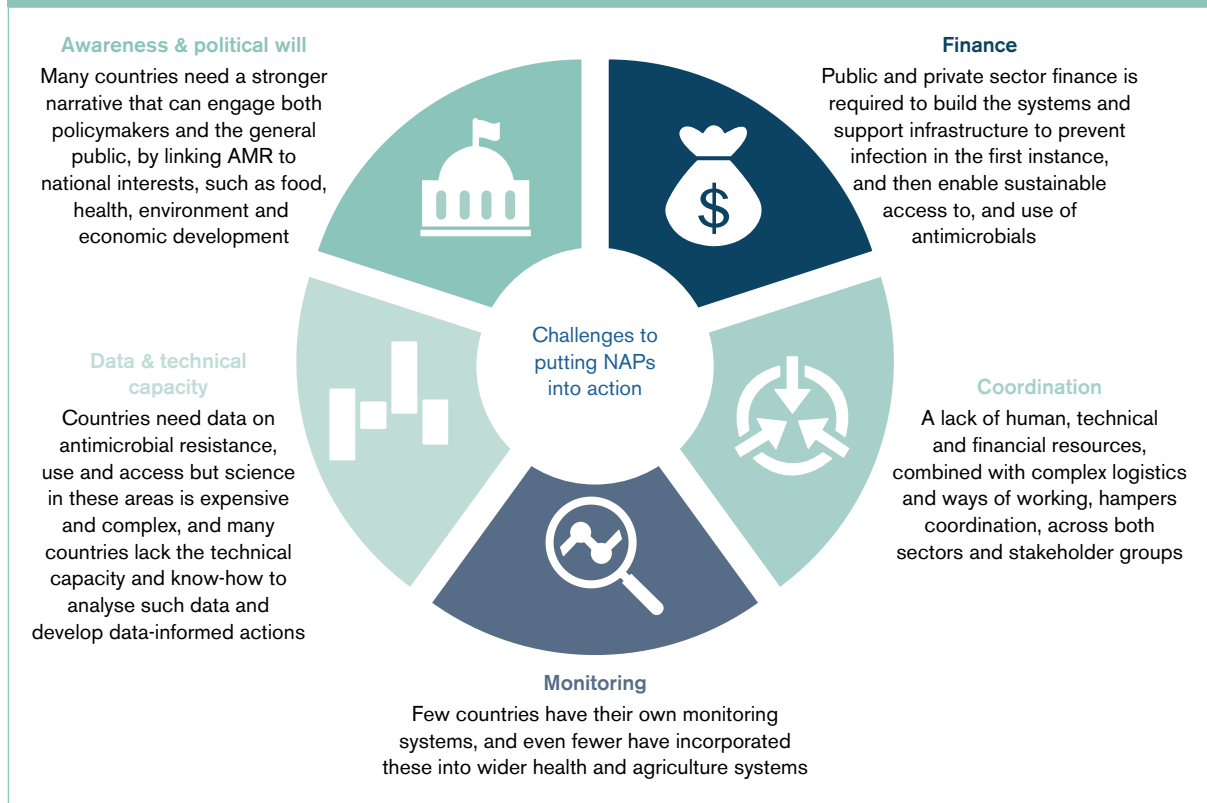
Awareness & political will
Many countries need a stronger narrative that can engage both policymakers and the general public, by linking AMR to national interests, such as food, health, environment and economic development

Finance
Public and private sector finance is required to build the systems and support infrastructure to prevent infection in the first instance, and then enable sustainable access to, and use of antimicrobials

$

Challenges to putting NAPs into action

Data & technical capacity
Countries need data on antimicrobial resistance, use and access but science in these areas is expensive and complex, and many countries lack the technical capacity and know-how to analyse such data and develop data-informed actions

Coordination
A lack of human, technical and financial resources, combined with complex logistics and ways of working, hampers coordination, across both sectors and stakeholder groups

Monitoring
Few countries have their own monitoring systems, and even fewer have incorporated these into wider health and agriculture systems